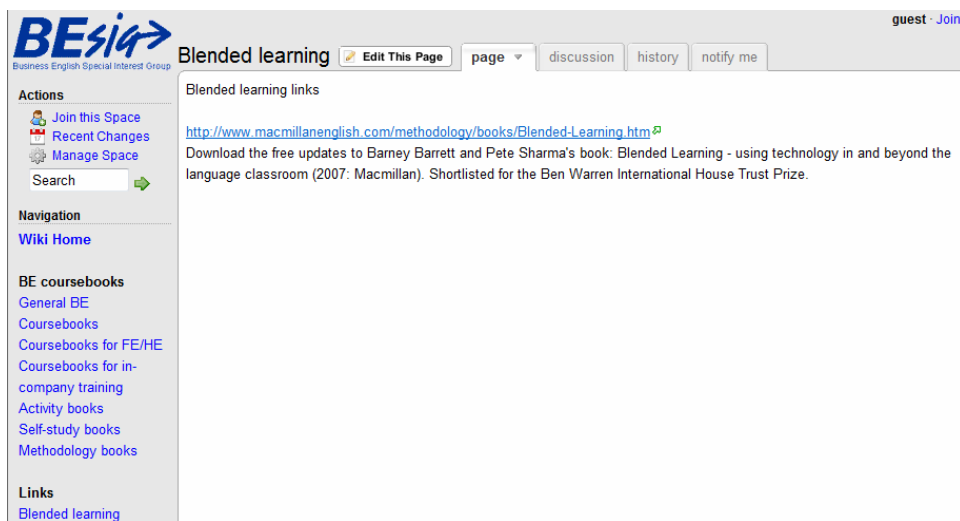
BEsig
Business English Special Interest Group

guest · Join

Blended learning
Edit This Page
page
discussion
history
notify me

Actions
Join this Space
Recent Changes
Manage Space
Search

Navigation
Wiki Home

BE coursebooks
General BE
Coursebooks
Coursebooks for FE/HE
Coursebooks for in-company training
Activity books
Self-study books
Methodology books

Links
Blended learning

Blended learning links

http://www.macmillanenglish.com/methodology/books/Blended-Learning.htm
Download the free updates to Barney Barrett and Pete Sharma's book: Blended Learning - using technology in and beyond the language classroom (2007: Macmillan). Shortlisted for the Ben Warren International House Trust Prize.